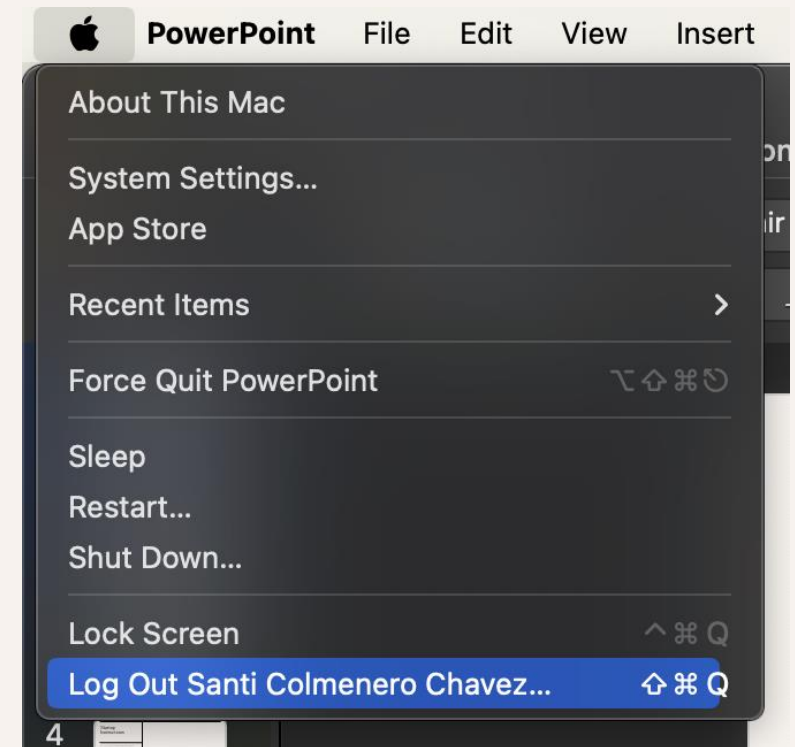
PowerPoint File Edit View Insert

About This Mac

System Settings...
App Store

Recent Items >

Force Quit PowerPoint ⌥⇧⌘⎋

Sleep
Restart...
Shut Down...

Lock Screen ^⌘Q
Log Out Santi Colmenero Chavez... ⇧⌘Q

4